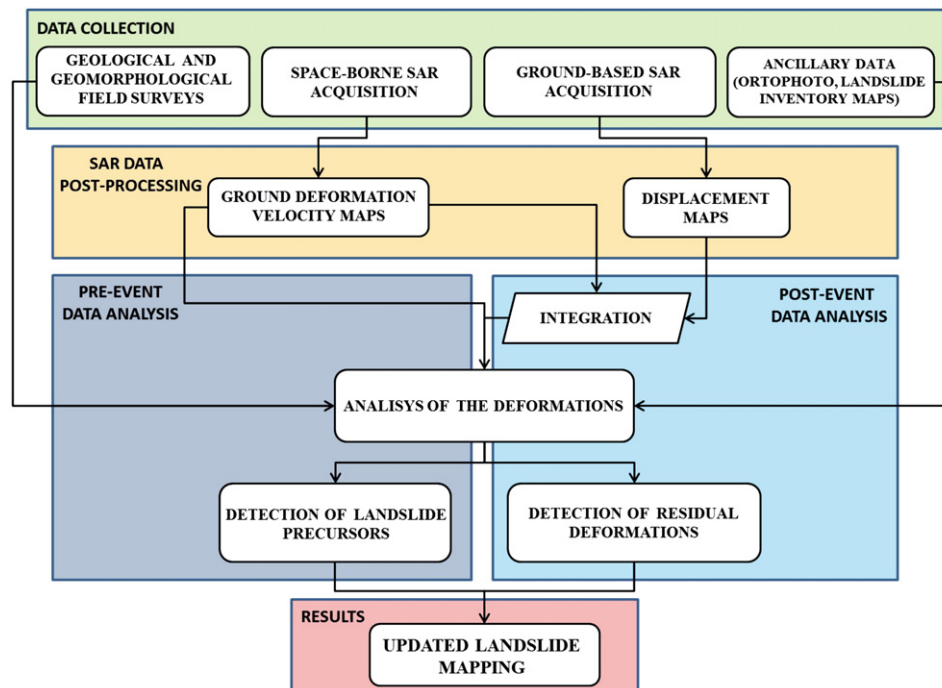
DATA COLLECTION

GEOLOGICAL AND GEOMORPHOLOGICAL FIELD SURVEYS

SPACE-BORNE SAR ACQUISITION

GROUND-BASED SAR ACQUISITION

ANCILLARY DATA (ORTOPHOTO, LANDSLIDE INVENTORY MAPS)

SAR DATA POST-PROCESSING

GROUND DEFORMATION VELOCITY MAPS

DISPLACEMENT MAPS

PRE-EVENT DATA ANALYSIS

INTEGRATION

POST-EVENT DATA ANALYSIS

ANALISYS OF THE DEFORMATIONS

DETECTION OF LANDSLIDE PRECURSORS

DETECTION OF RESIDUAL DEFORMATIONS

RESULTS

UPDATED LANDSLIDE MAPPING